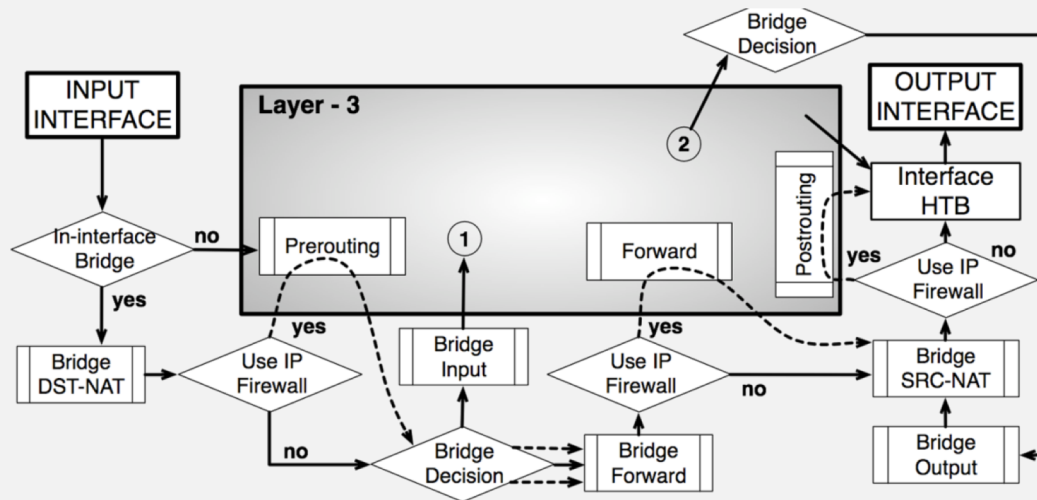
Bridge Decision

INPUT INTERFACE

Layer - 3

2

OUTPUT INTERFACE

Interface HTB

Postrouting

In-interface Bridge

no

Prerouting

1

Forward

yes

no

Use IP Firewall

yes

yes

yes

Bridge DST-NAT

Use IP Firewall

Bridge Input

Use IP Firewall

no

Bridge SRC-NAT

no

Bridge Decision

Bridge Forward

Bridge Output